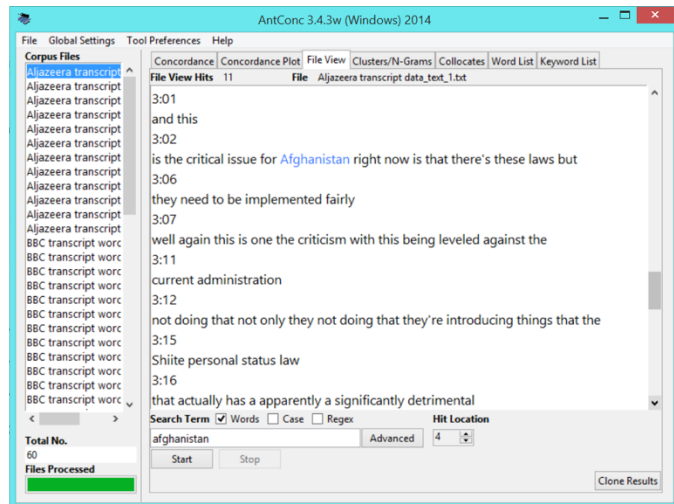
AntConc 3.4.3w (Windows) 2014

File Global Settings Tool Preferences Help

Corpus Files
Aljazeera transcript
Aljazeera transcript
Aljazeera transcript
Aljazeera transcript
Aljazeera transcript
Aljazeera transcript
Aljazeera transcript
Aljazeera transcript
Aljazeera transcript
Aljazeera transcript
Aljazeera transcript
Aljazeera transcript
BBC transcript word
BBC transcript word
BBC transcript word
BBC transcript word
BBC transcript word
BBC transcript word
BBC transcript word
BBC transcript word
BBC transcript word
BBC transcript word
BBC transcript word
BBC transcript word

Total No.
60
Files Processed

Concordance | Concordance Plot | File View | Clusters/N-Grams | Collocates | Word List | Keyword List

File View Hits 11 File Aljazeera transcript data_text_1.txt

3:01
and this
3:02
is the critical issue for Afghanistan right now is that there's these laws but
3:06
they need to be implemented fairly
3:07
well again this is one the criticism with this being leveled against the
3:11
current administration
3:12
not doing that not only they not doing that they're introducing things that the
3:15
Shiite personal status law
3:16
that actually has a apparently a significantly detrimental

Search Term Words Case Regex
afghanistan
Advanced
Hit Location
4
Start Stop
Clone Results